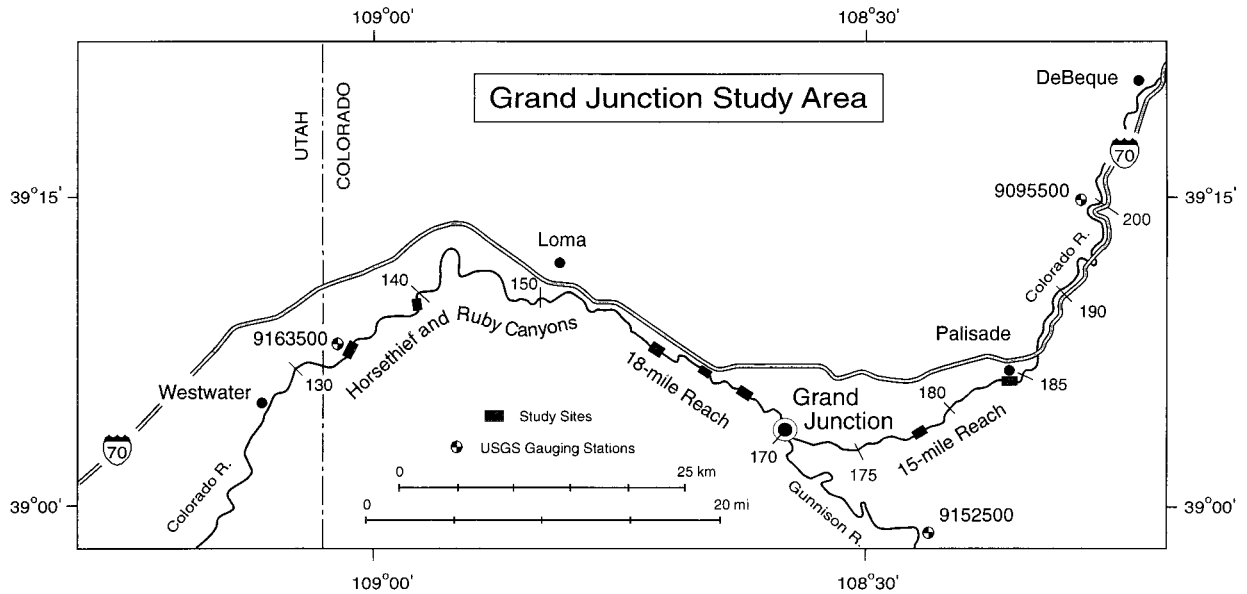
109°00'
108°30'
Grand Junction Study Area
DeBeque
UTAH
COLORADO
70
39°15'
39°15'
9095500
200
Loma
Colorado R.
140
150
190
Horsethief and Ruby Canyons
9163500
Palisade
18-mile Reach
185
130
Westwater
Grand Junction
180
Study Sites
USGS Gauging Stations
15-mile Reach
70
170
175
0
25 km
0
20 mi
Colorado R.
Gunnison R.
9152500
39°00'
39°00'
109°00'
108°30'